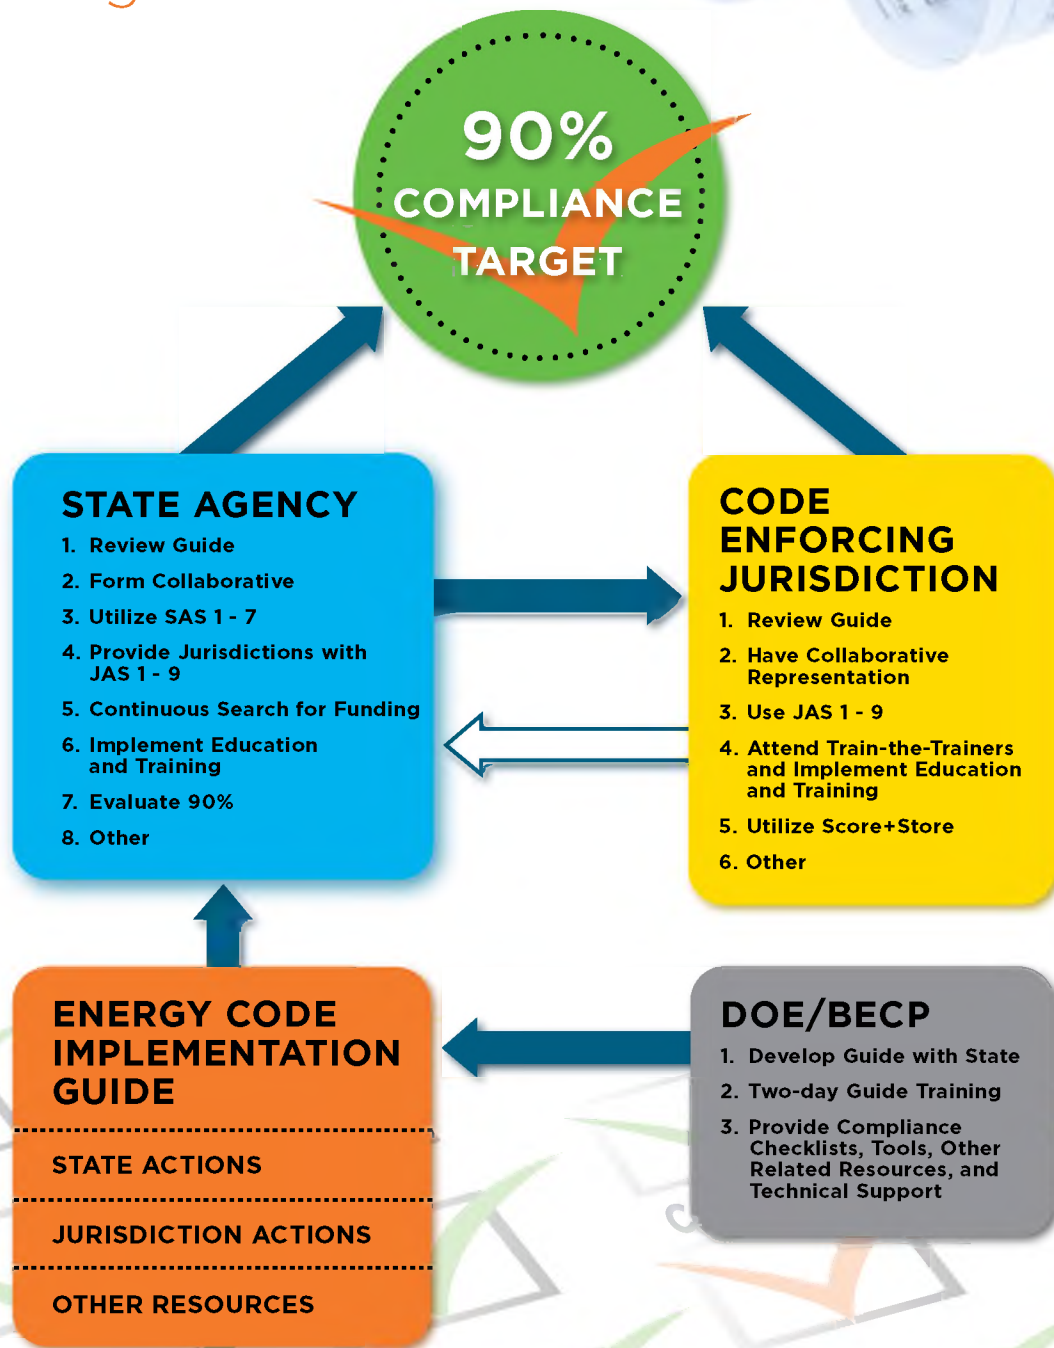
90%
COMPLIANCE
TARGET

STATE AGENCY
1. Review Guide
2. Form Collaborative
3. Utilize SAS 1 - 7
4. Provide Jurisdictions with JAS 1 - 9
5. Continuous Search for Funding
6. Implement Education and Training
7. Evaluate 90%
8. Other

CODE ENFORCING JURISDICTION
1. Review Guide
2. Have Collaborative Representation
3. Use JAS 1 - 9
4. Attend Train-the-Trainers and Implement Education and Training
5. Utilize Score+Store
6. Other

ENERGY CODE IMPLEMENTATION GUIDE
STATE ACTIONS
JURISDICTION ACTIONS
OTHER RESOURCES

DOE/BECP
1. Develop Guide with State
2. Two-day Guide Training
3. Provide Compliance Checklists, Tools, Other Related Resources, and Technical Support